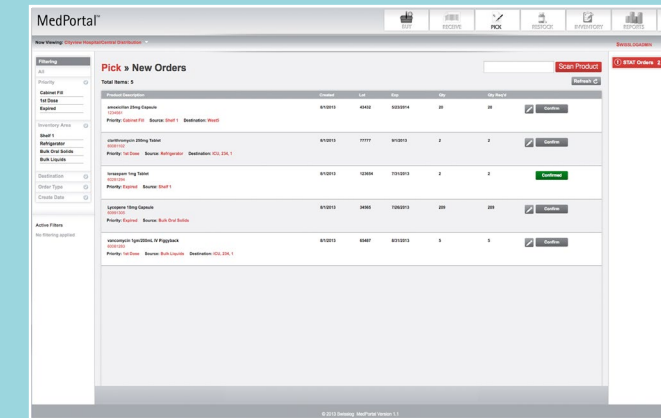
MedPortal™

BUY RECEIVE PICK RESTOCK INVENTORY REPORTS

Now Viewing: Cityview Hospital/Central Distribution

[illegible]

Filtering
All
Priority
Cabinet Fill
1st Dose
Expired
Inventory Area
Shelf 1
Refrigerator
Bulk Oral Solids
Bulk Liquids
Destination
Order Type
Create Date

Active Filters
No filtering applied

Pick » New Orders

Total Items: 5

Scan Product

Refresh

| Product Description | Created | Lot | Exp | Qty | Qty Req'd | |
|---|---|---|---|---|---|---|
| amoxicillan 25mg Capsule 1234567 Priority: Cabinet Fill Source: Shelf 1 Destination: West5 | 8/1/2013 | 43452 | 5/23/2014 | 20 | 20 | Confirm |
| clarithromycin 250mg Tablet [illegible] Priority: 1st Dose Source: Refrigerator Destination: ICU, 23K, 1 | 8/1/2013 | 77777 | 9/1/2013 | 2 | 2 | Confirm |
| lorazepam 1mg Tablet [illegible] Priority: Expired Source: Shelf 1 | 8/1/2013 | 123654 | 7/31/2013 | 2 | 2 | Confirmed |
| Lycopene 10mg Capsule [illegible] Priority: Expired Source: Bulk Oral Solids | 8/1/2013 | 34565 | 7/26/2013 | 209 | 209 | Confirm |
| vancomycin 1gm/200mL IV Piggyback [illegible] Priority: 1st Dose Source: Bulk Liquids Destination: ICU, 23K, 1 | 8/1/2013 | 65487 | 8/31/2013 | 5 | 5 | Confirm |

STAT Orders 2

© 2013 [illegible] MedPortal Version 1.1